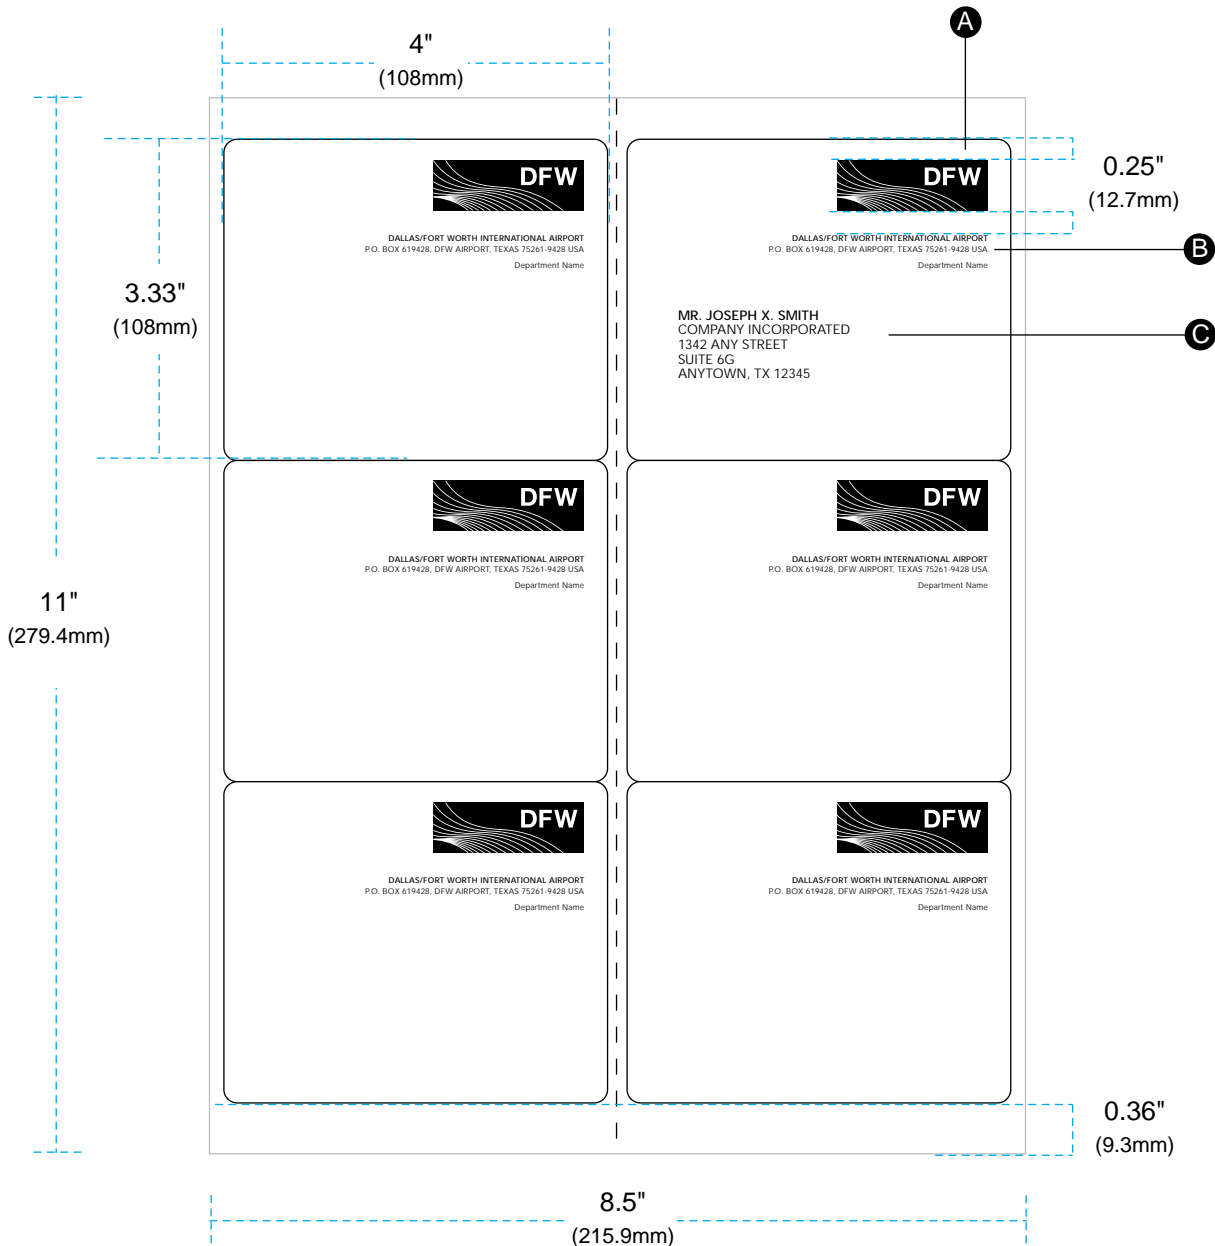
A

4"
(108mm)

0.25"
(12.7mm)

B

C

3.33"
(108mm)

11"
(279.4mm)

DFW

DALLAS/FORT WORTH INTERNATIONAL AIRPORT
P.O. BOX 619428, DFW AIRPORT, TEXAS 75261-9428 USA
Department Name

DFW

DALLAS/FORT WORTH INTERNATIONAL AIRPORT
P.O. BOX 619428, DFW AIRPORT, TEXAS 75261-9428 USA
Department Name

MR. JOSEPH X. SMITH
COMPANY INCORPORATED
1342 ANY STREET
SUITE 6G
ANYTOWN, TX 12345

DFW

DALLAS/FORT WORTH INTERNATIONAL AIRPORT
P.O. BOX 619428, DFW AIRPORT, TEXAS 75261-9428 USA
Department Name

DFW

DALLAS/FORT WORTH INTERNATIONAL AIRPORT
P.O. BOX 619428, DFW AIRPORT, TEXAS 75261-9428 USA
Department Name

DFW

DALLAS/FORT WORTH INTERNATIONAL AIRPORT
P.O. BOX 619428, DFW AIRPORT, TEXAS 75261-9428 USA
Department Name

DFW

DALLAS/FORT WORTH INTERNATIONAL AIRPORT
P.O. BOX 619428, DFW AIRPORT, TEXAS 75261-9428 USA
Department Name

0.36"
(9.3mm)

8.5"
(215.9mm)